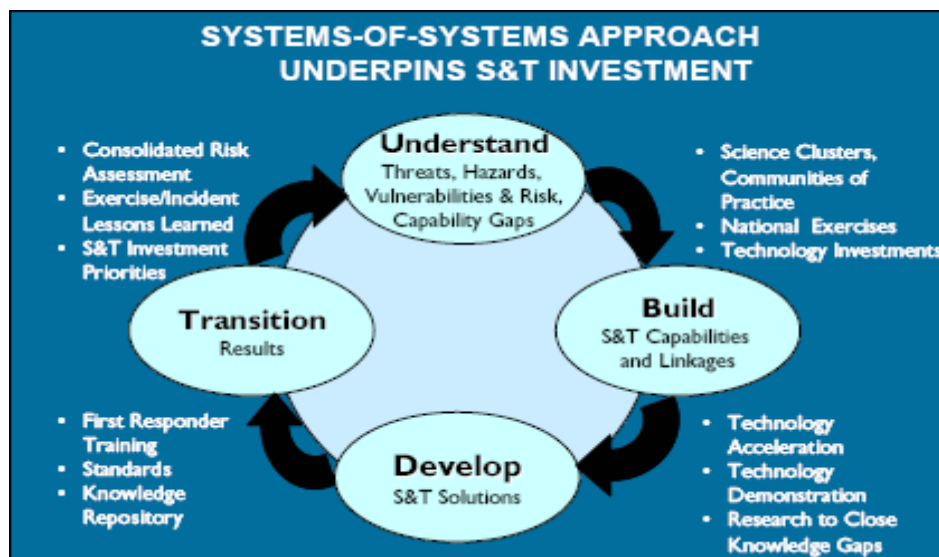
SYSTEMS-OF-SYSTEMS APPROACH
UNDERPINS S&T INVESTMENT

- Consolidated Risk Assessment
- Exercise/Incident Lessons Learned
- S&T Investment Priorities

Understand
Threats, Hazards, Vulnerabilities & Risk, Capability Gaps

- Science Clusters, Communities of Practice
- National Exercises
- Technology Investments

Transition
Results

Build
S&T Capabilities and Linkages

- First Responder Training
- Standards
- Knowledge Repository

Develop
S&T Solutions

- Technology Acceleration
- Technology Demonstration
- Research to Close Knowledge Gaps